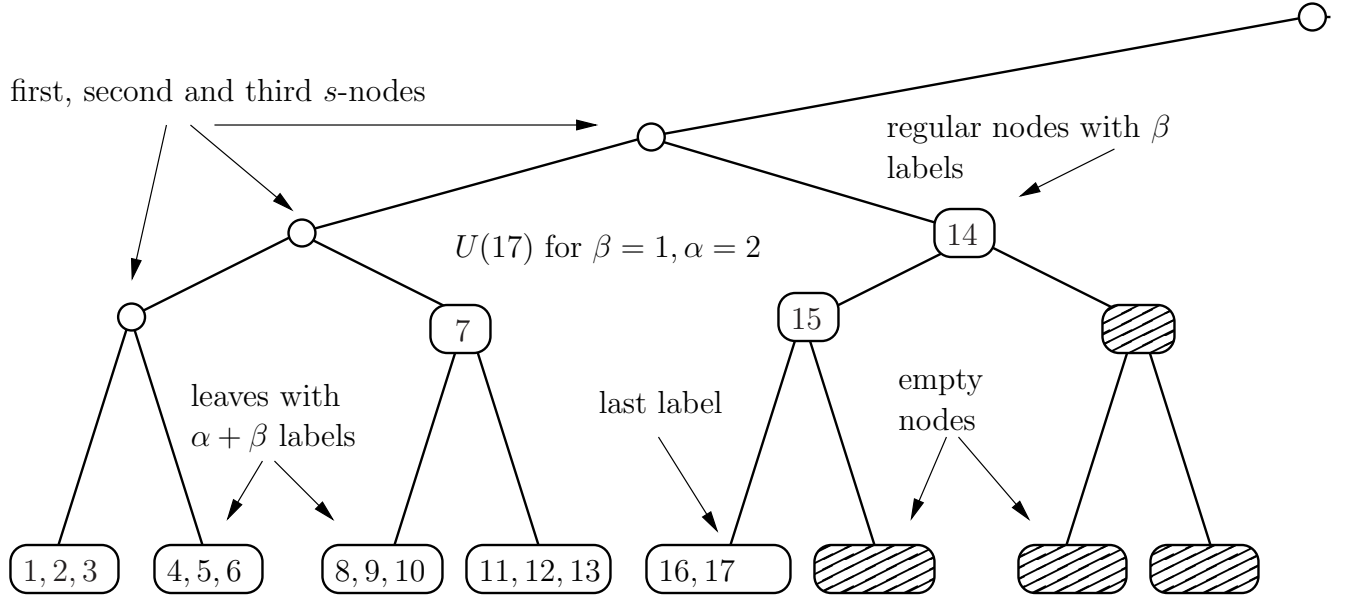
first, second and third $s$-nodes

regular nodes with $\beta$ labels

$U(17)$ for $\beta = 1, \alpha = 2$

14

7

15

leaves with $\alpha + \beta$ labels

last label

empty nodes

$1, 2, 3$

$4, 5, 6$

$8, 9, 10$

$11, 12, 13$

$16, 17$